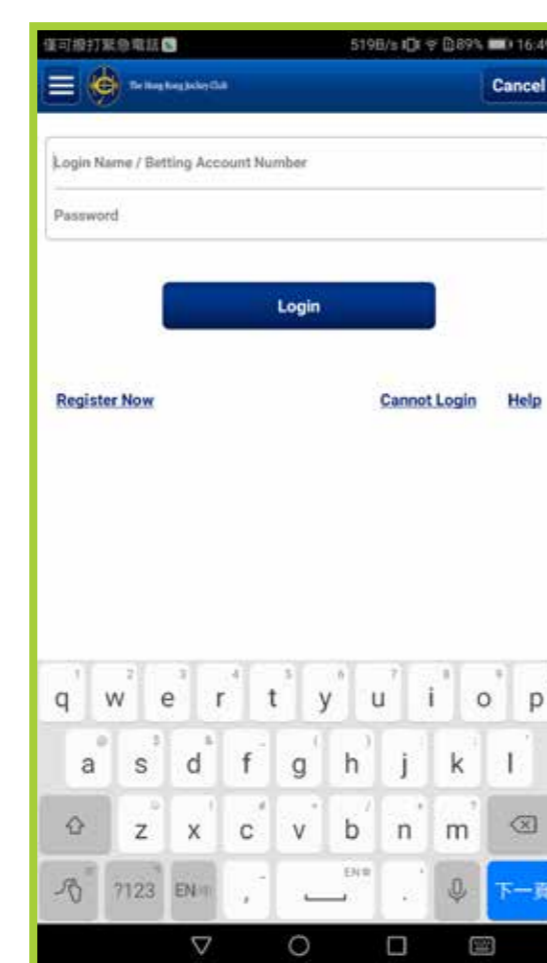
僅可撥打緊急電話 519B/s 89% 16:49

The Hong Kong Jockey Club

Cancel

Login Name / Betting Account Number

Password

Login

Register Now

Cannot Login

Help

q w e r t y u i o p

a s d f g h j k l

z x c v b n m

?123 EN , . 下一頁